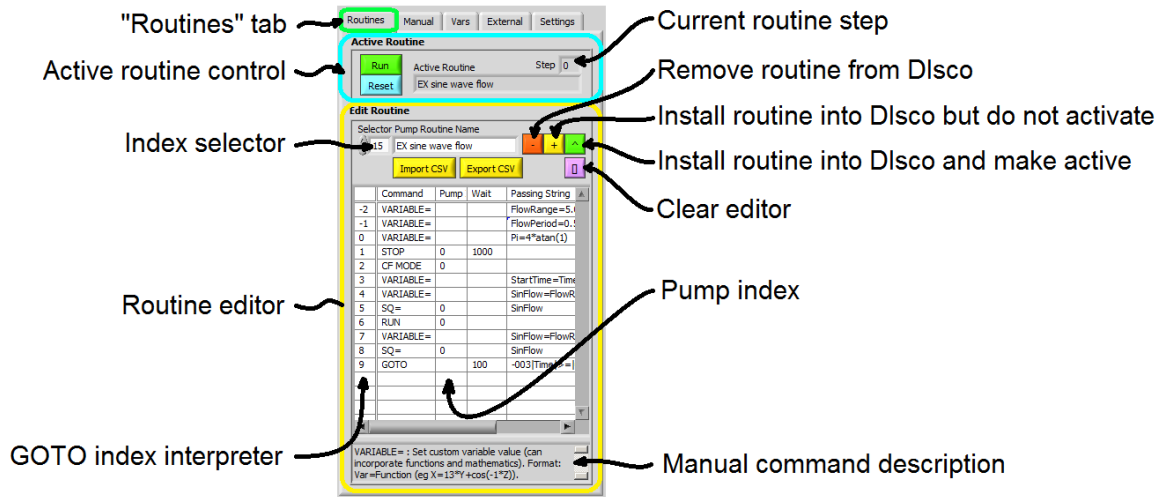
"Routines" tab

Routines | Manual | Vars | External | Settings

Current routine step

Active Routine

Active routine control

Run

Reset

Active Routine

Step 0

EX sine wave flow

Remove routine from DIsco

Edit Routine

Install routine into DIsco but do not activate

Selector Pump Routine Name

Index selector

15 EX sine wave flow

- + ^

Install routine into DIsco and make active

Import CSV

Export CSV

[]

Clear editor

| | Command | Pump | Wait | Passing String |
|---|---|---|---|---|
| -2 | VARIABLE= | | | FlowRange=5.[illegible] |
| -1 | VARIABLE= | | | FlowPeriod=0.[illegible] |
| 0 | VARIABLE= | | | Pi=4*atan(1) |
| 1 | STOP | 0 | 1000 | |
| 2 | CF MODE | 0 | | |
| 3 | VARIABLE= | | | StartTime=Time |
| 4 | VARIABLE= | | | SinFlow=FlowR |
| 5 | SQ= | 0 | | SinFlow |
| 6 | RUN | 0 | | |
| 7 | VARIABLE= | | | SinFlow=FlowR |
| 8 | SQ= | 0 | | SinFlow |
| 9 | GOTO | | 100 | -003 Time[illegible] |

Routine editor

Pump index

GOTO index interpreter

VARIABLE= : Set custom variable value (can incorporate functions and mathematics). Format: Var=Function (eg X=13*Y+cos(-1*Z)).

Manual command description